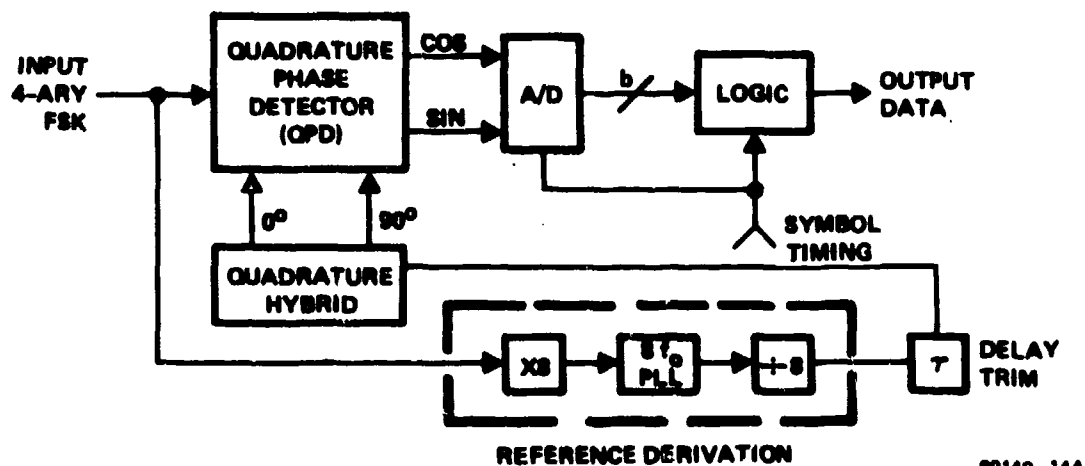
INPUT 4-ARY FSK

QUADRATURE PHASE DETECTOR (QPD)

COS

SIN

A/D

b

LOGIC

OUTPUT DATA

$0^o$

$90^o$

QUADRATURE HYBRID

SYMBOL TIMING

X8

$8f_o$ PLL

$\div 8$

$\tau$

DELAY TRIM

REFERENCE DERIVATION

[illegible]